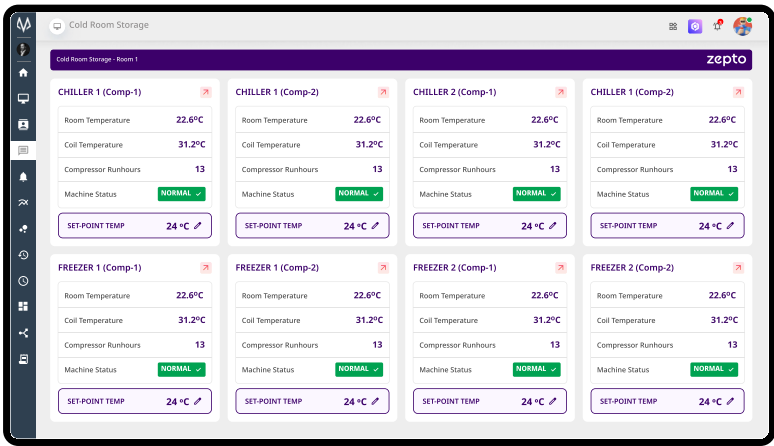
Cold Room Storage

Cold Room Storage - Room 1

zepto

CHILLER 1 (Comp-1)
Room Temperature 22.6ºC
Coil Temperature 31.2ºC
Compressor Runhours 13
Machine Status NORMAL
SET-POINT TEMP 24 ºC

CHILLER 1 (Comp-2)
Room Temperature 22.6ºC
Coil Temperature 31.2ºC
Compressor Runhours 13
Machine Status NORMAL
SET-POINT TEMP 24 ºC

CHILLER 2 (Comp-1)
Room Temperature 22.6ºC
Coil Temperature 31.2ºC
Compressor Runhours 13
Machine Status NORMAL
SET-POINT TEMP 24 ºC

CHILLER 1 (Comp-2)
Room Temperature 22.6ºC
Coil Temperature 31.2ºC
Compressor Runhours 13
Machine Status NORMAL
SET-POINT TEMP 24 ºC

FREEZER 1 (Comp-1)
Room Temperature 22.6ºC
Coil Temperature 31.2ºC
Compressor Runhours 13
Machine Status NORMAL
SET-POINT TEMP 24 ºC

FREEZER 1 (Comp-2)
Room Temperature 22.6ºC
Coil Temperature 31.2ºC
Compressor Runhours 13
Machine Status NORMAL
SET-POINT TEMP 24 ºC

FREEZER 2 (Comp-1)
Room Temperature 22.6ºC
Coil Temperature 31.2ºC
Compressor Runhours 13
Machine Status NORMAL
SET-POINT TEMP 24 ºC

FREEZER 2 (Comp-2)
Room Temperature 22.6ºC
Coil Temperature 31.2ºC
Compressor Runhours 13
Machine Status NORMAL
SET-POINT TEMP 24 ºC